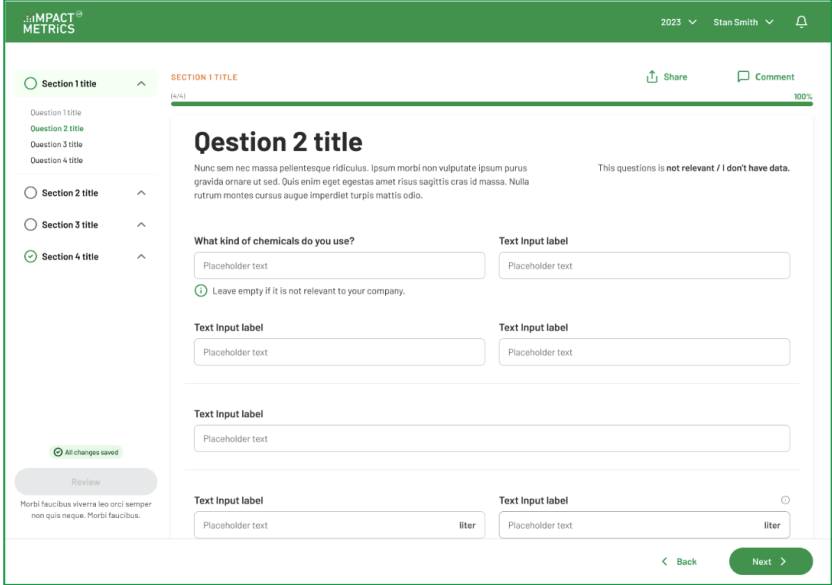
IMPACT METRICS

2023 Stan Smith

Section 1 title
Question 1 title
Question 2 title
Question 3 title
Question 4 title
Section 2 title
Section 3 title
Section 4 title

All changes saved
Review
Morbi faucibus viverra leo orci semper non quis neque. Morbi faucibus.

SECTION 1 TITLE
Share
Comment
(4/4)
100%

Qestion 2 title

Nunc sem nec massa pellentesque ridiculus. Ipsum morbi non vulputate ipsum purus gravida ornare ut sed. Quis enim eget egestas amet risus sagittis cras id massa. Nulla rutrum montes cursus augue imperdiet turpis mattis odio.

This questions is not relevant / I don't have data.

What kind of chemicals do you use?
Placeholder text
Leave empty if it is not relevant to your company.

Text Input label
Placeholder text

Text Input label
Placeholder text

Text Input label
Placeholder text

Text Input label
Placeholder text

Text Input label
Placeholder text liter

Text Input label
Placeholder text liter

Back
Next